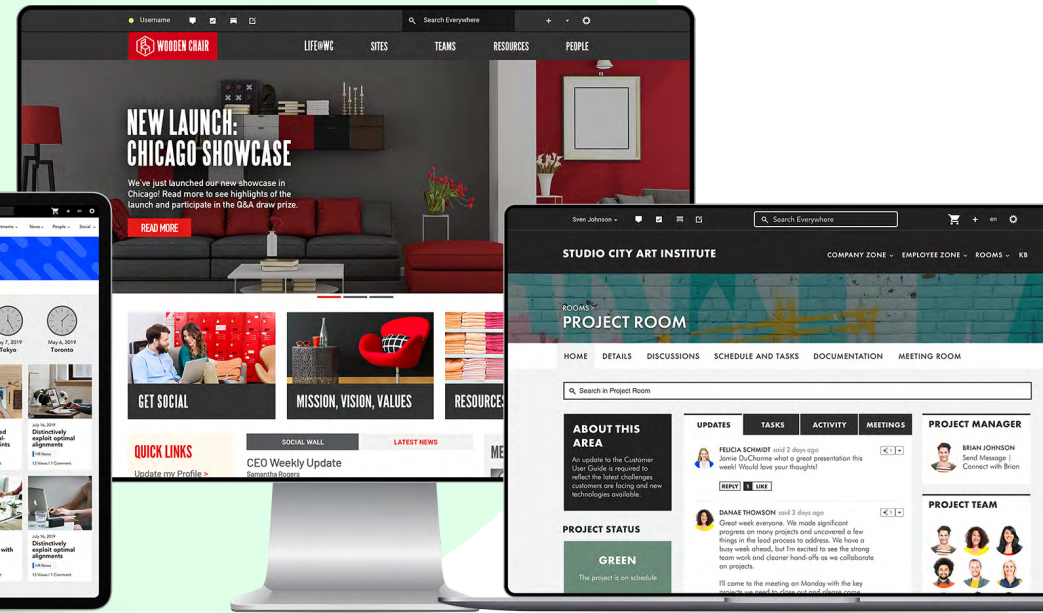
Username

Search Everywhere

WOODEN CHAIR

LIFE@WC SITES TEAMS RESOURCES PEOPLE

NEW LAUNCH: CHICAGO SHOWCASE

We've just launched our new showcase in Chicago! Read more to see highlights of the launch and participate in the Q&A draw prize.

READ MORE

GET SOCIAL

MISSION, VISION, VALUES

RESOURCES

QUICK LINKS

Update my Profile >

SOCIAL WALL

LATEST NEWS

CEO Weekly Update

Samantha Rogers

May 7, 2019 Tokyo

May 6, 2019 Toronto

July 16, 2019 Distinctively exploit optimal alignments

July 16, 2019 Distinctively exploit optimal alignments

Sven Johnson

Search Everywhere

en

STUDIO CITY ART INSTITUTE

COMPANY ZONE EMPLOYEE ZONE ROOMS KB

ROOMS >

PROJECT ROOM

HOME DETAILS DISCUSSIONS SCHEDULE AND TASKS DOCUMENTATION MEETING ROOM

Search in Project Room

ABOUT THIS AREA

An update to the Customer User Guide is required to reflect the latest challenges customers are facing and new technologies available.

PROJECT STATUS

GREEN

The project is on schedule

UPDATES TASKS ACTIVITY MEETINGS

FELICIA SCHMIDT said 2 days ago

Jamie DuCharme what a great presentation this week! Would love your thoughts!

REPLY 1 LIKE

DANAE THOMSON said 3 days ago

Great week everyone. We made significant progress on many projects and uncovered a few things in the lead process to address. We have a busy week ahead, but I'm excited to see the strong team work and cleaner hand-offs as we collaborate on projects.

I'll come to the meeting on Monday with the key

PROJECT MANAGER

BRIAN JOHNSON

Send Message | Connect with Brian

PROJECT TEAM